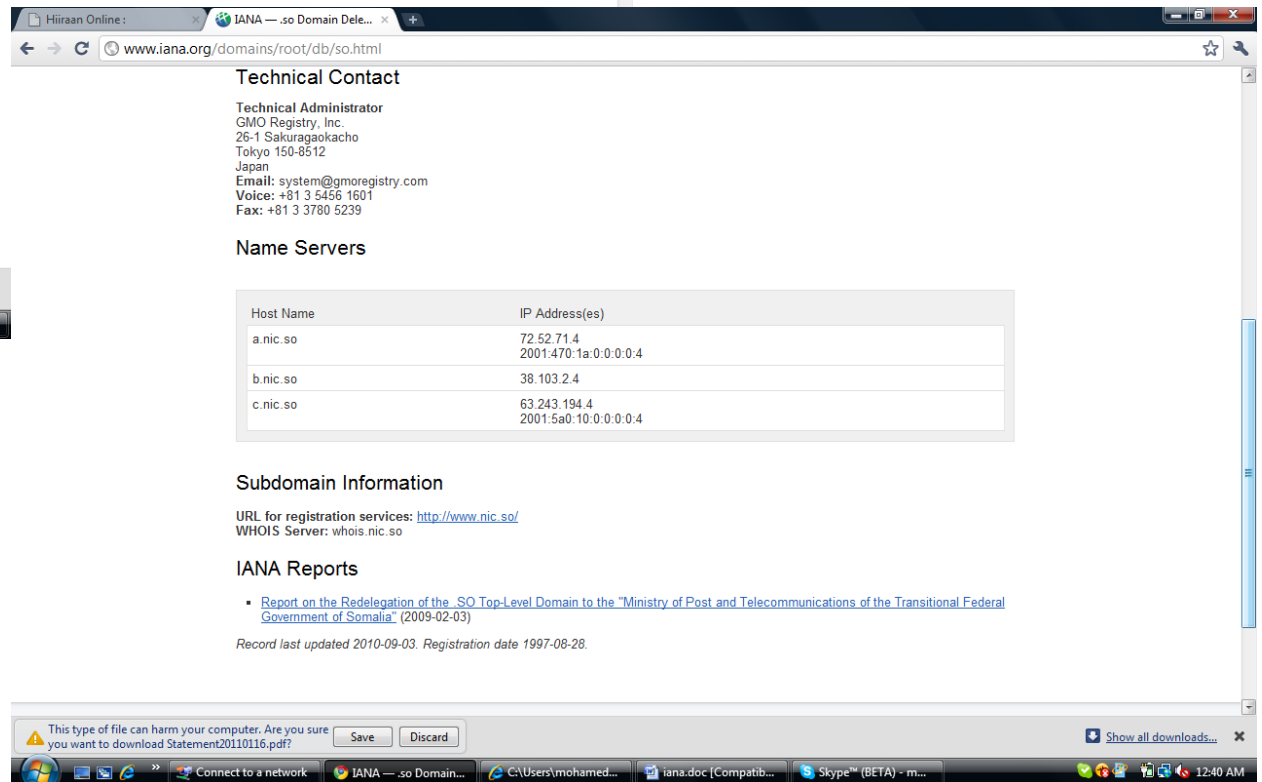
Hiiraan Online :

IANA — .so Domain Dele...

www.iana.org/domains/root/db/so.html

Technical Contact

**Technical Administrator**
GMO Registry, Inc.
26-1 Sakuragaokacho
Tokyo 150-8512
Japan
**Email:** system@gmoregistry.com
**Voice:** +81 3 5456 1601
**Fax:** +81 3 3780 5239

Name Servers

| Host Name | IP Address(es) |
|---|---|
| a.nic.so | 72.52.71.4<br>2001:470:1a:0:0:0:0:4 |
| b.nic.so | 38.103.2.4 |
| c.nic.so | 63.243.194.4<br>2001:5a0:10:0:0:0:0:4 |

Subdomain Information

**URL for registration services:** http://www.nic.so/
**WHOIS Server:** whois.nic.so

IANA Reports

- Report on the Redelegation of the .SO Top-Level Domain to the "Ministry of Post and Telecommunications of the Transitional Federal Government of Somalia" (2009-02-03)

*Record last updated 2010-09-03. Registration date 1997-08-28.*

This type of file can harm your computer. Are you sure you want to download Statement20110116.pdf?
Save
Discard
Show all downloads...

Connect to a network
IANA — .so Domain...
C:\Users\mohamed...
iana.doc [Compatib...
Skype™ (BETA) - m...
12:40 AM